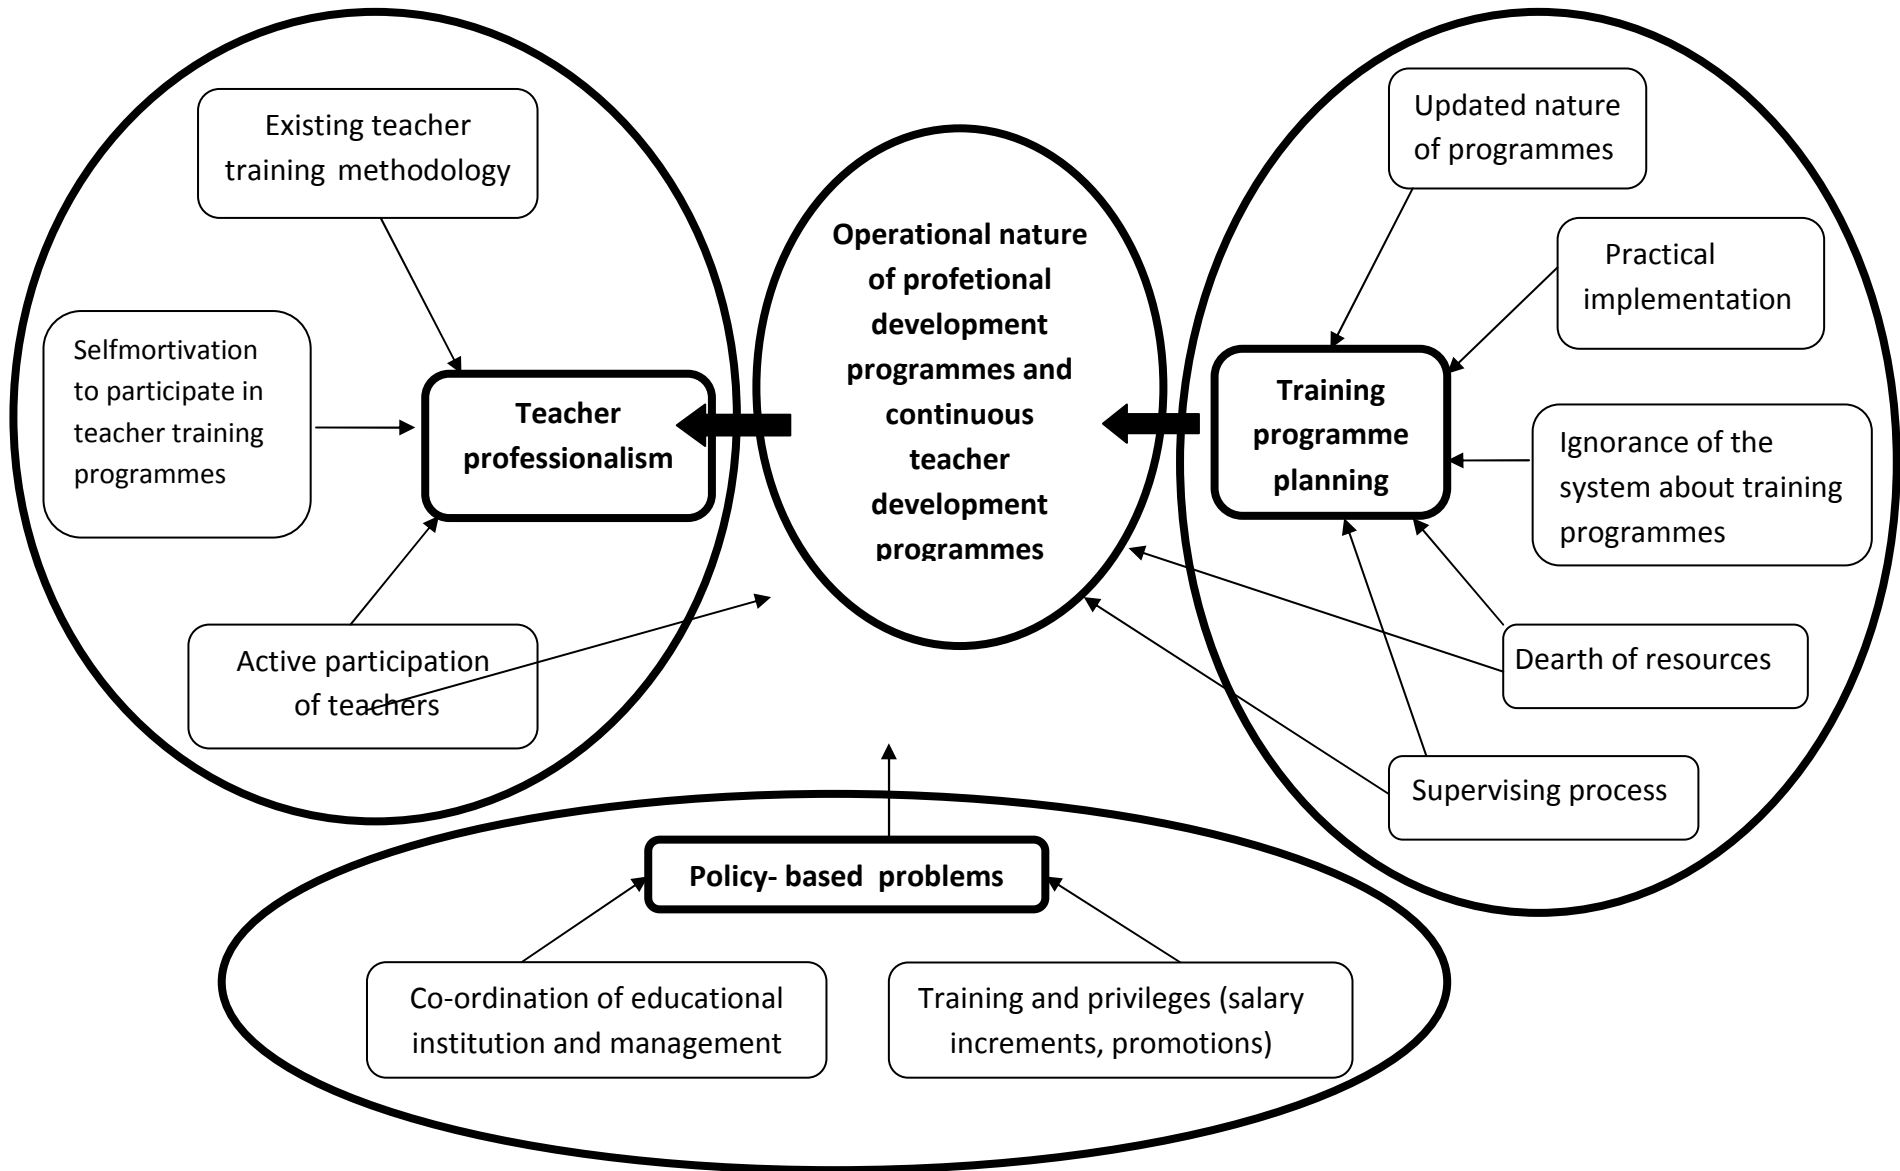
Existing teacher training methodology

Selfmortivation to participate in teacher training programmes

Teacher professionalism

Active participation of teachers

Operational nature of profetional development programmes and continuous teacher development programmes

Updated nature of programmes

Practical implementation

Training programme planning

Ignorance of the system about training programmes

Dearth of resources

Supervising process

Policy- based problems

Co-ordination of educational institution and management

Training and privileges (salary increments, promotions)